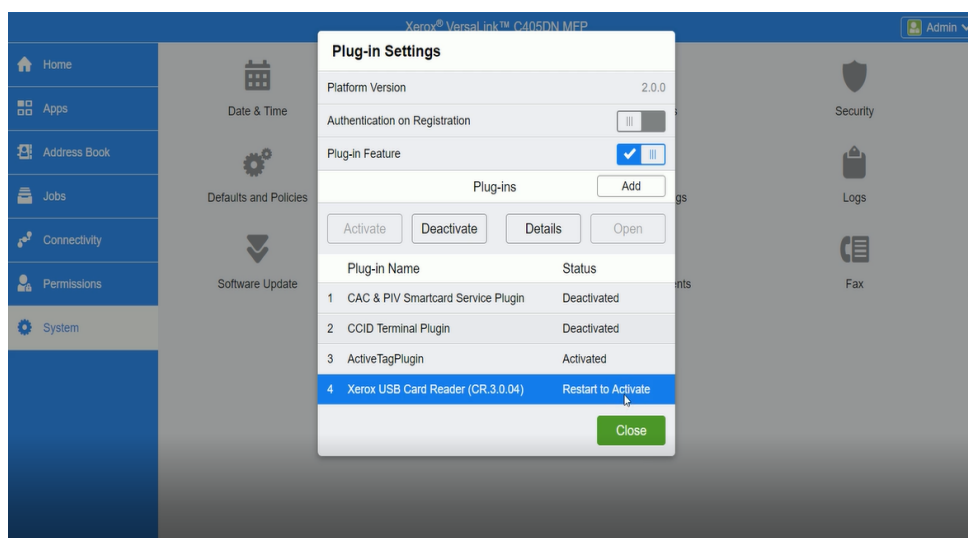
Xerox® VersaLink™ C405DN MFP

Admin

Home

Apps

Address Book

Jobs

Connectivity

Permissions

System

Date & Time

Defaults and Policies

Software Update

Security

Logs

Fax

Plug-in Settings

| | |
|---|---|
| Platform Version | 2.0.0 |
| Authentication on Registration | |
| Plug-in Feature | |

Plug-ins

Add

Activate

Deactivate

Details

Open

| | Plug-in Name | Status |
|---|---|---|
| 1 | CAC & PIV Smartcard Service Plugin | Deactivated |
| 2 | CCID Terminal Plugin | Deactivated |
| 3 | ActiveTagPlugin | Activated |
| 4 | Xerox USB Card Reader (CR.3.0.04) | Restart to Activate |

Close